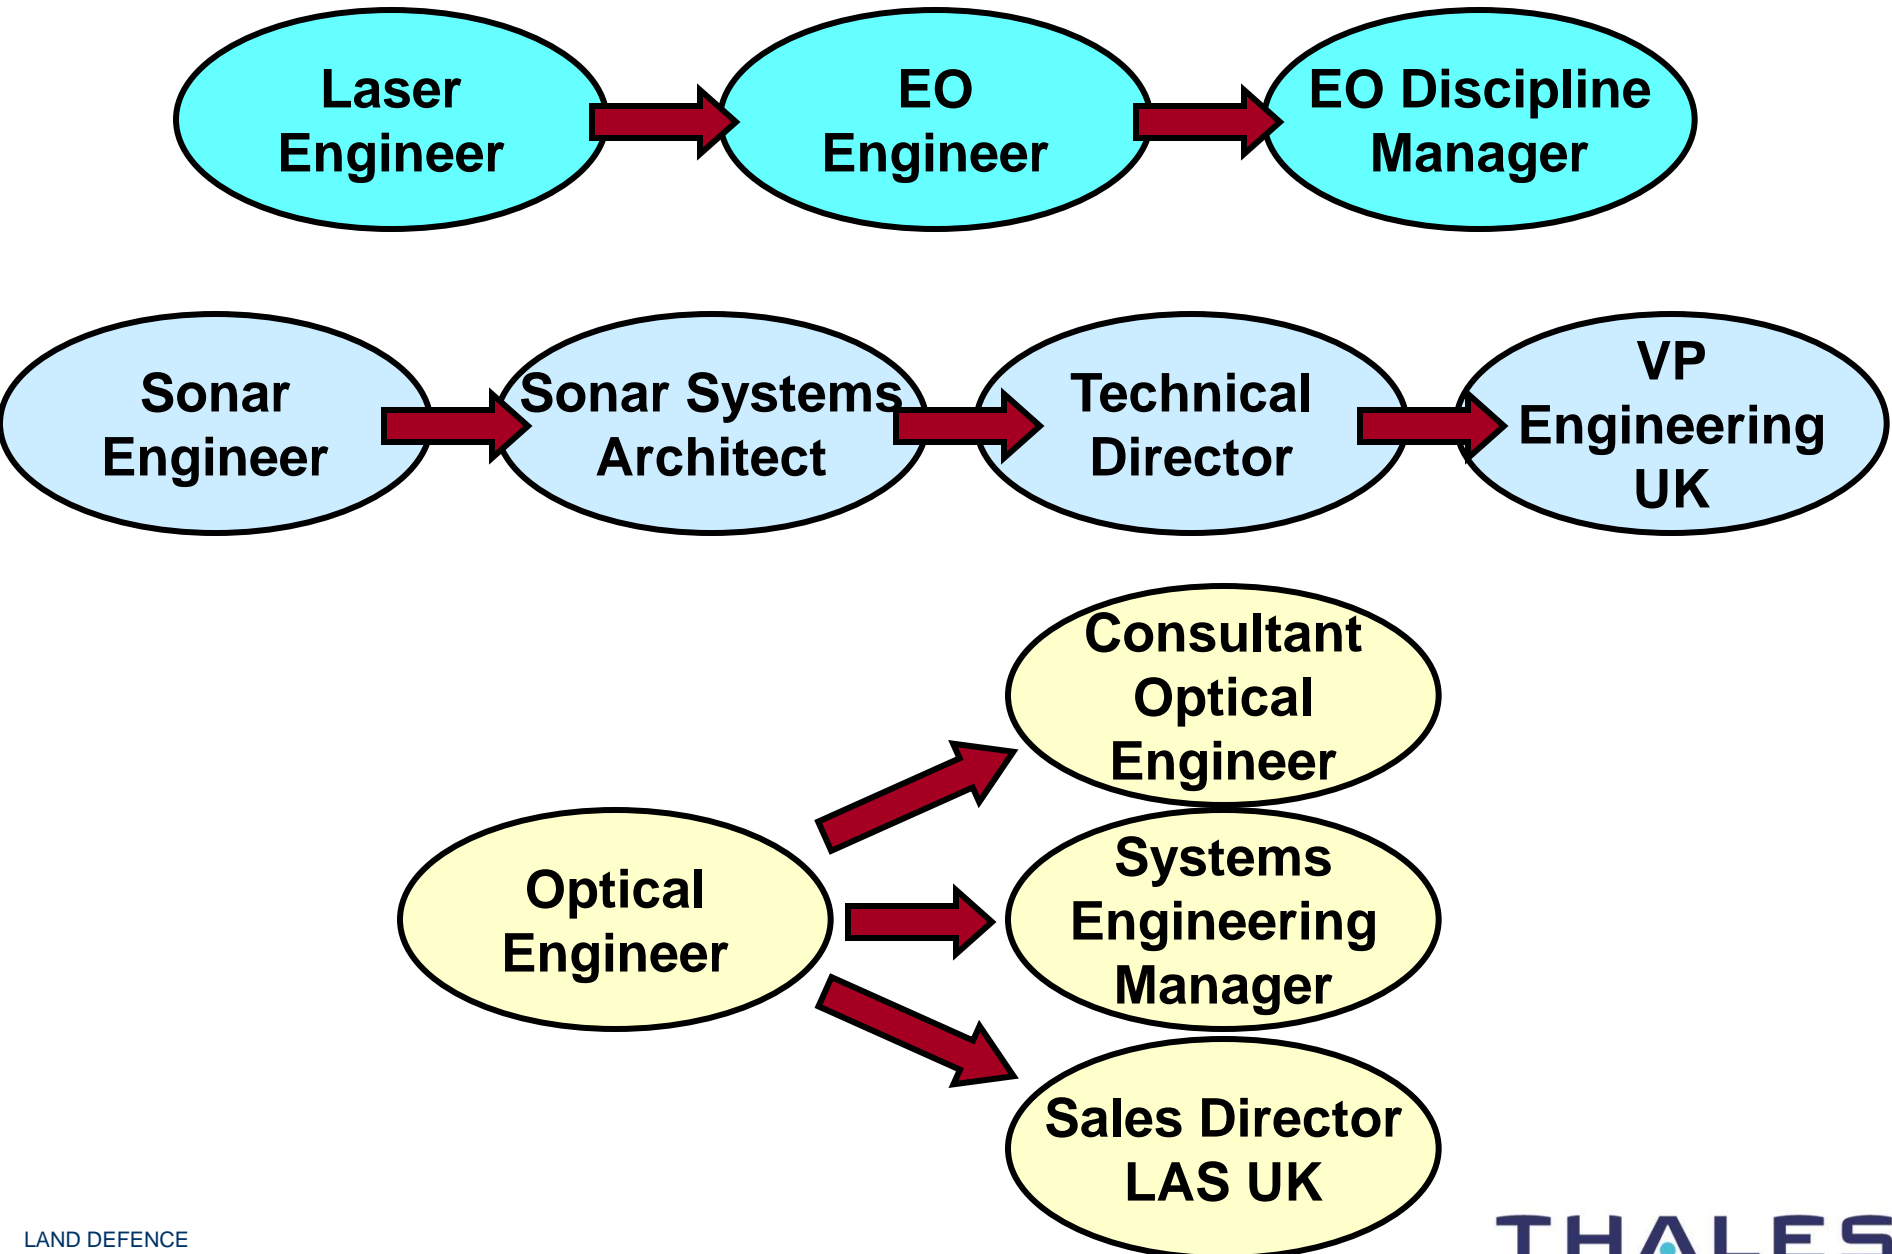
Laser Engineer

EO Engineer

EO Discipline Manager

Sonar Engineer

Sonar Systems Architect

Technical Director

VP Engineering UK

Optical Engineer

Consultant Optical Engineer

Systems Engineering Manager

Sales Director LAS UK

LAND DEFENCE

THALES